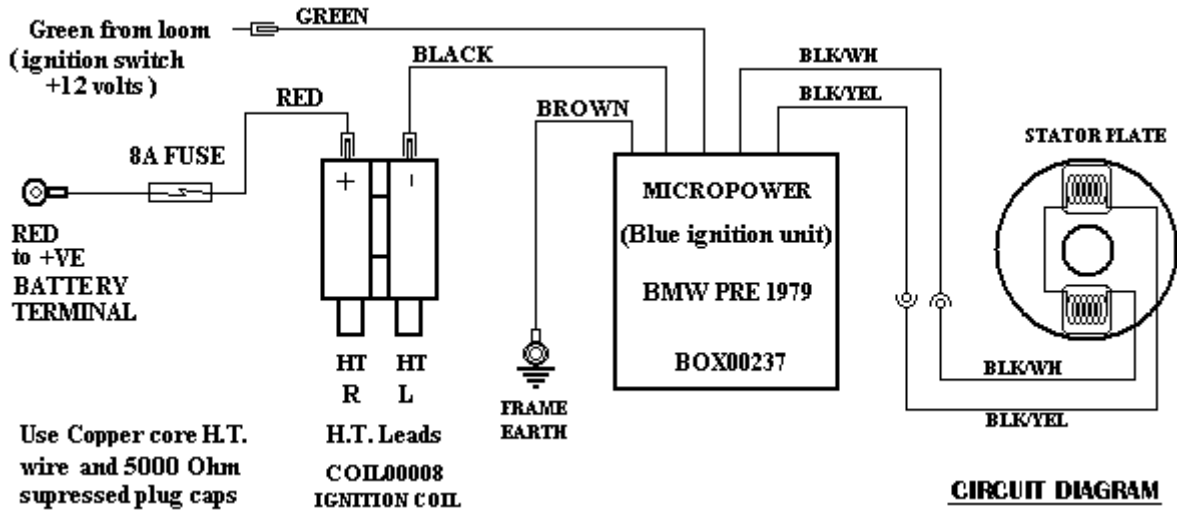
Green from loom (ignition switch +12 volts)

GREEN

BLACK

RED

8A FUSE

RED to +VE BATTERY TERMINAL

+

-

HT R

HT L

H.T. Leads

COIL00008 IGNITION COIL

Use Copper core H.T. wire and 5000 Ohm supressed plug caps

BROWN

FRAME EARTH

MICROPOWER (Blue ignition unit)

BMW PRE 1979

BOX00237

BLK/WH

BLK/YEL

STATOR PLATE

BLK/WH

BLK/YEL

CIRCUIT DIAGRAM